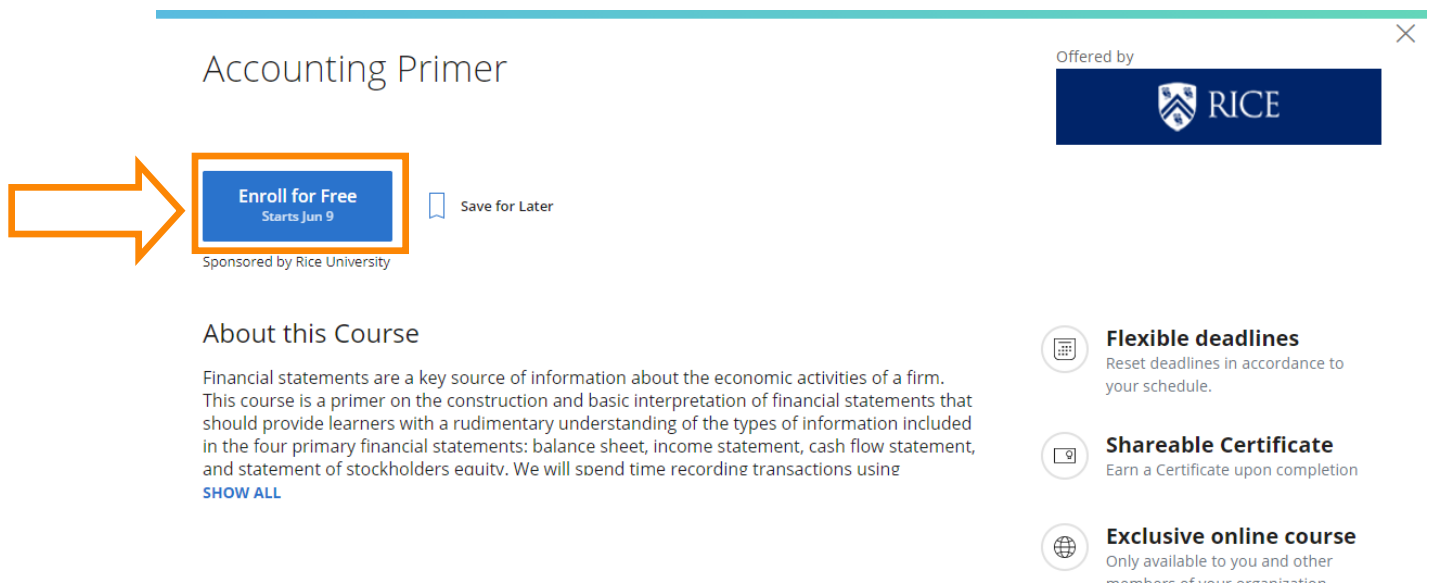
Accounting Primer

Offered by

RICE

Enroll for Free
Starts Jun 9

Save for Later

Sponsored by Rice University

About this Course

Financial statements are a key source of information about the economic activities of a firm. This course is a primer on the construction and basic interpretation of financial statements that should provide learners with a rudimentary understanding of the types of information included in the four primary financial statements: balance sheet, income statement, cash flow statement, and statement of stockholders equity. We will spend time recording transactions using

SHOW ALL

Flexible deadlines
Reset deadlines in accordance to your schedule.

Shareable Certificate
Earn a Certificate upon completion

Exclusive online course
Only available to you and other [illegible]